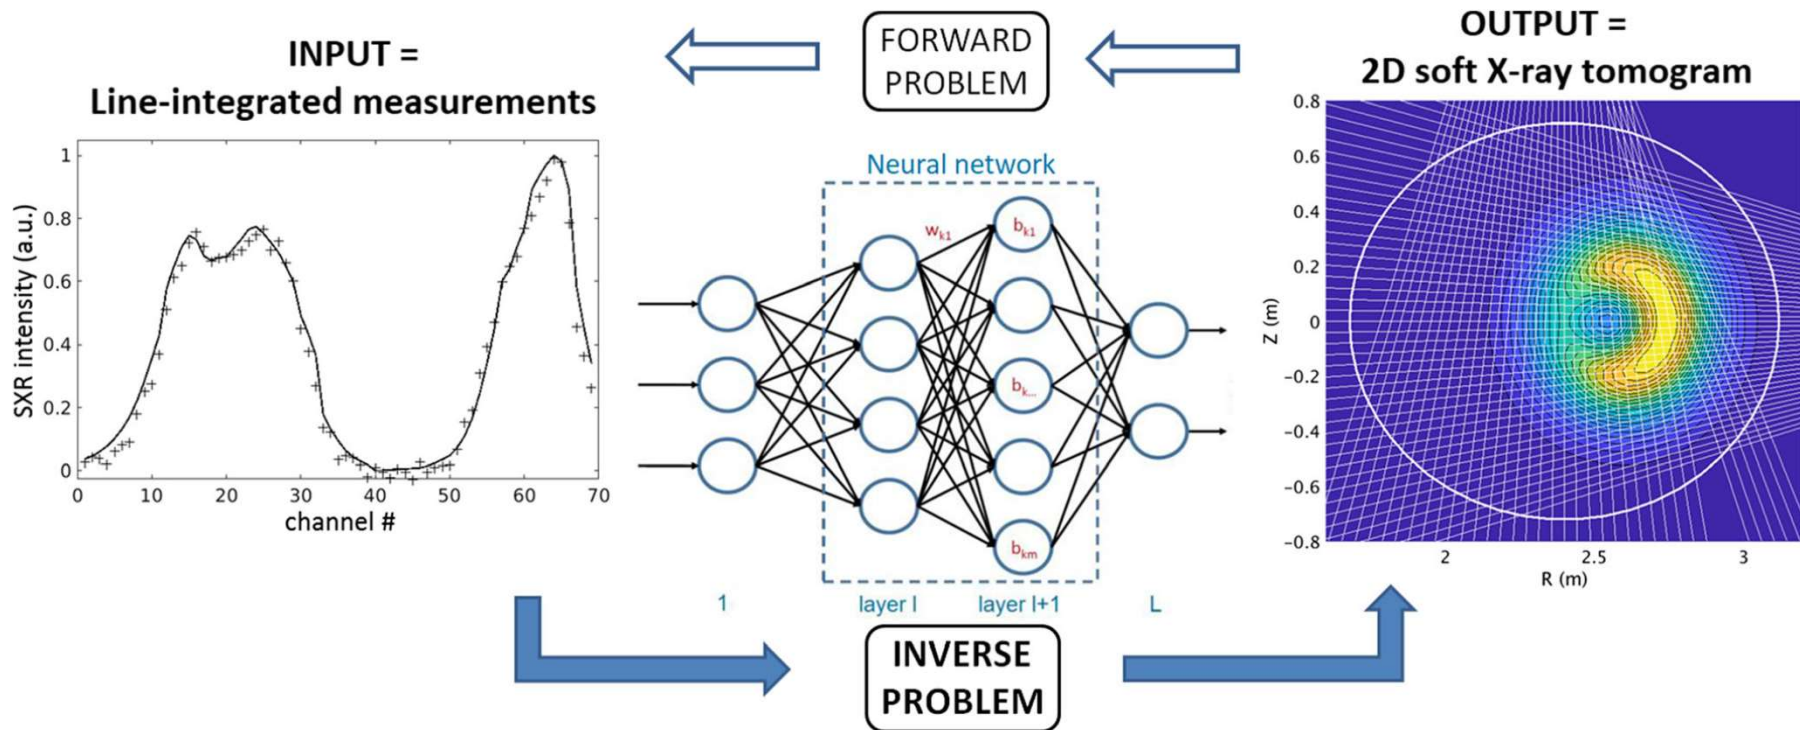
FORWARD PROBLEM

INPUT =
Line-integrated measurements

OUTPUT =
2D soft X-ray tomogram

1
0.8
0.6
0.4
0.2
0
SXR intensity (a.u.)
0 10 20 30 40 50 60 70
channel #

Neural network
$w_{k1}$
$b_{k1}$
$b_{k...}$
$b_{km}$
1
layer l
layer l+1
L

0.8
0.6
0.4
0.2
0
−0.2
−0.4
−0.6
−0.8
Z (m)
2 2.5 3
R (m)

INVERSE PROBLEM